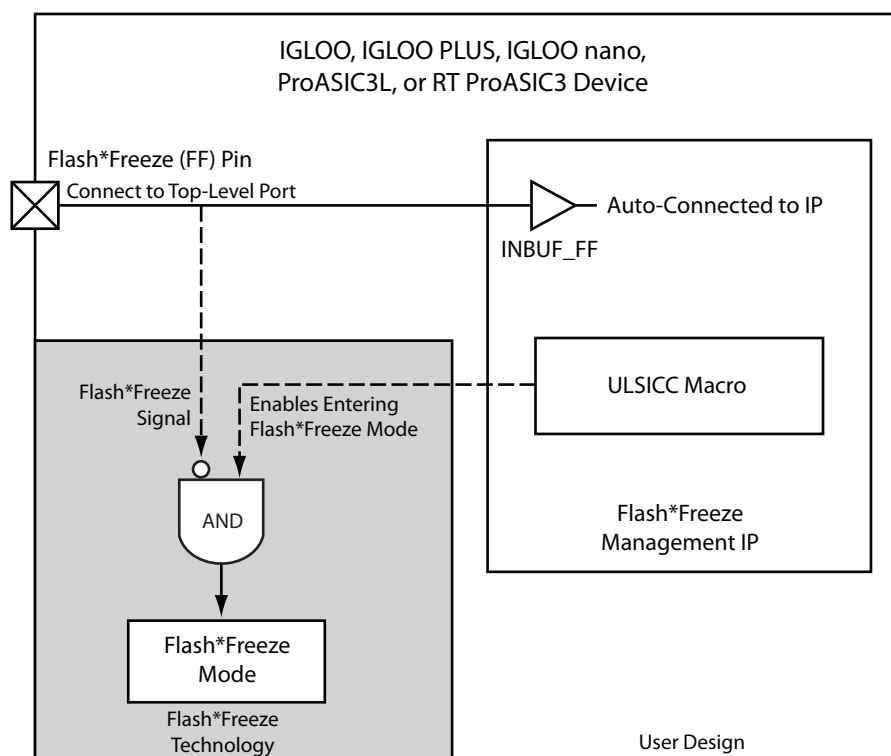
IGLOO, IGLOO PLUS, IGLOO nano, ProASIC3L, or RT ProASIC3 Device

Flash*Freeze (FF) Pin

Connect to Top-Level Port

Auto-Connected to IP

INBUF_FF

Flash*Freeze Signal

Enables Entering Flash*Freeze Mode

ULSICC Macro

AND

Flash*Freeze Management IP

Flash*Freeze Mode

Flash*Freeze Technology

User Design